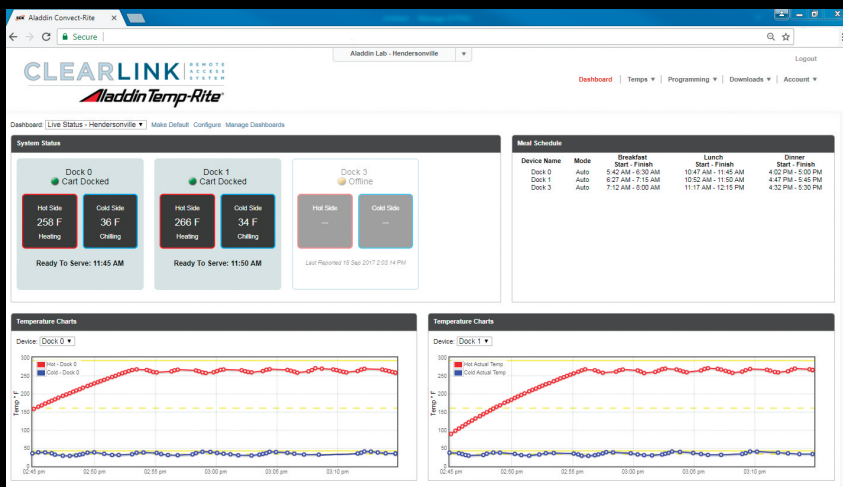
Aladdin Convect-Rite

Secure

Aladdin Lab - Hendersonville

CLEARLINK REMOTE ACCESS SYSTEM

Aladdin Temp-Rite

Logout

Dashboard | Temps ▾ | Programming ▾ | Downloads ▾ | Account ▾

Dashboard: Live Status - Hendersonville ▾ Make Default Configure Manage Dashboards

System Status

Dock 0
Cart Docked

Hot Side
258 F
Heating

Cold Side
36 F
Chilling

Ready To Serve: 11:45 AM

Dock 1
Cart Docked

Hot Side
266 F
Heating

Cold Side
34 F
Chilling

Ready To Serve: 11:50 AM

Dock 3
Offline

Hot Side
---

Cold Side
---

Last Reported 16 Sep 2017 2:03:14 PM

Meal Schedule

| Device Name | Mode | Breakfast Start - Finish | Lunch Start - Finish | Dinner Start - Finish |
|---|---|---|---|---|
| Dock 0 | Auto | 5:42 AM - 6:30 AM | 10:47 AM - 11:45 AM | 4:02 PM - 5:00 PM |
| Dock 1 | Auto | 6:27 AM - 7:15 AM | 10:52 AM - 11:50 AM | 4:47 PM - 5:45 PM |
| Dock 3 | Auto | 7:12 AM - 8:00 AM | 11:17 AM - 12:15 PM | 4:32 PM - 5:30 PM |

Temperature Charts

Device: Dock 0 ▾

Hot - Dock 0
Cold - Dock 0

Temp °F

300
250
200
150
100
50
0

02:45 pm 02:50 pm 02:55 pm 03:00 pm 03:05 pm 03:10 pm

Temperature Charts

Device: Dock 1 ▾

Hot Actual Temp
Cold Actual Temp

Temp °F

300
250
200
150
100
50
0

02:45 pm 02:50 pm 02:55 pm 03:00 pm 03:05 pm 03:10 pm